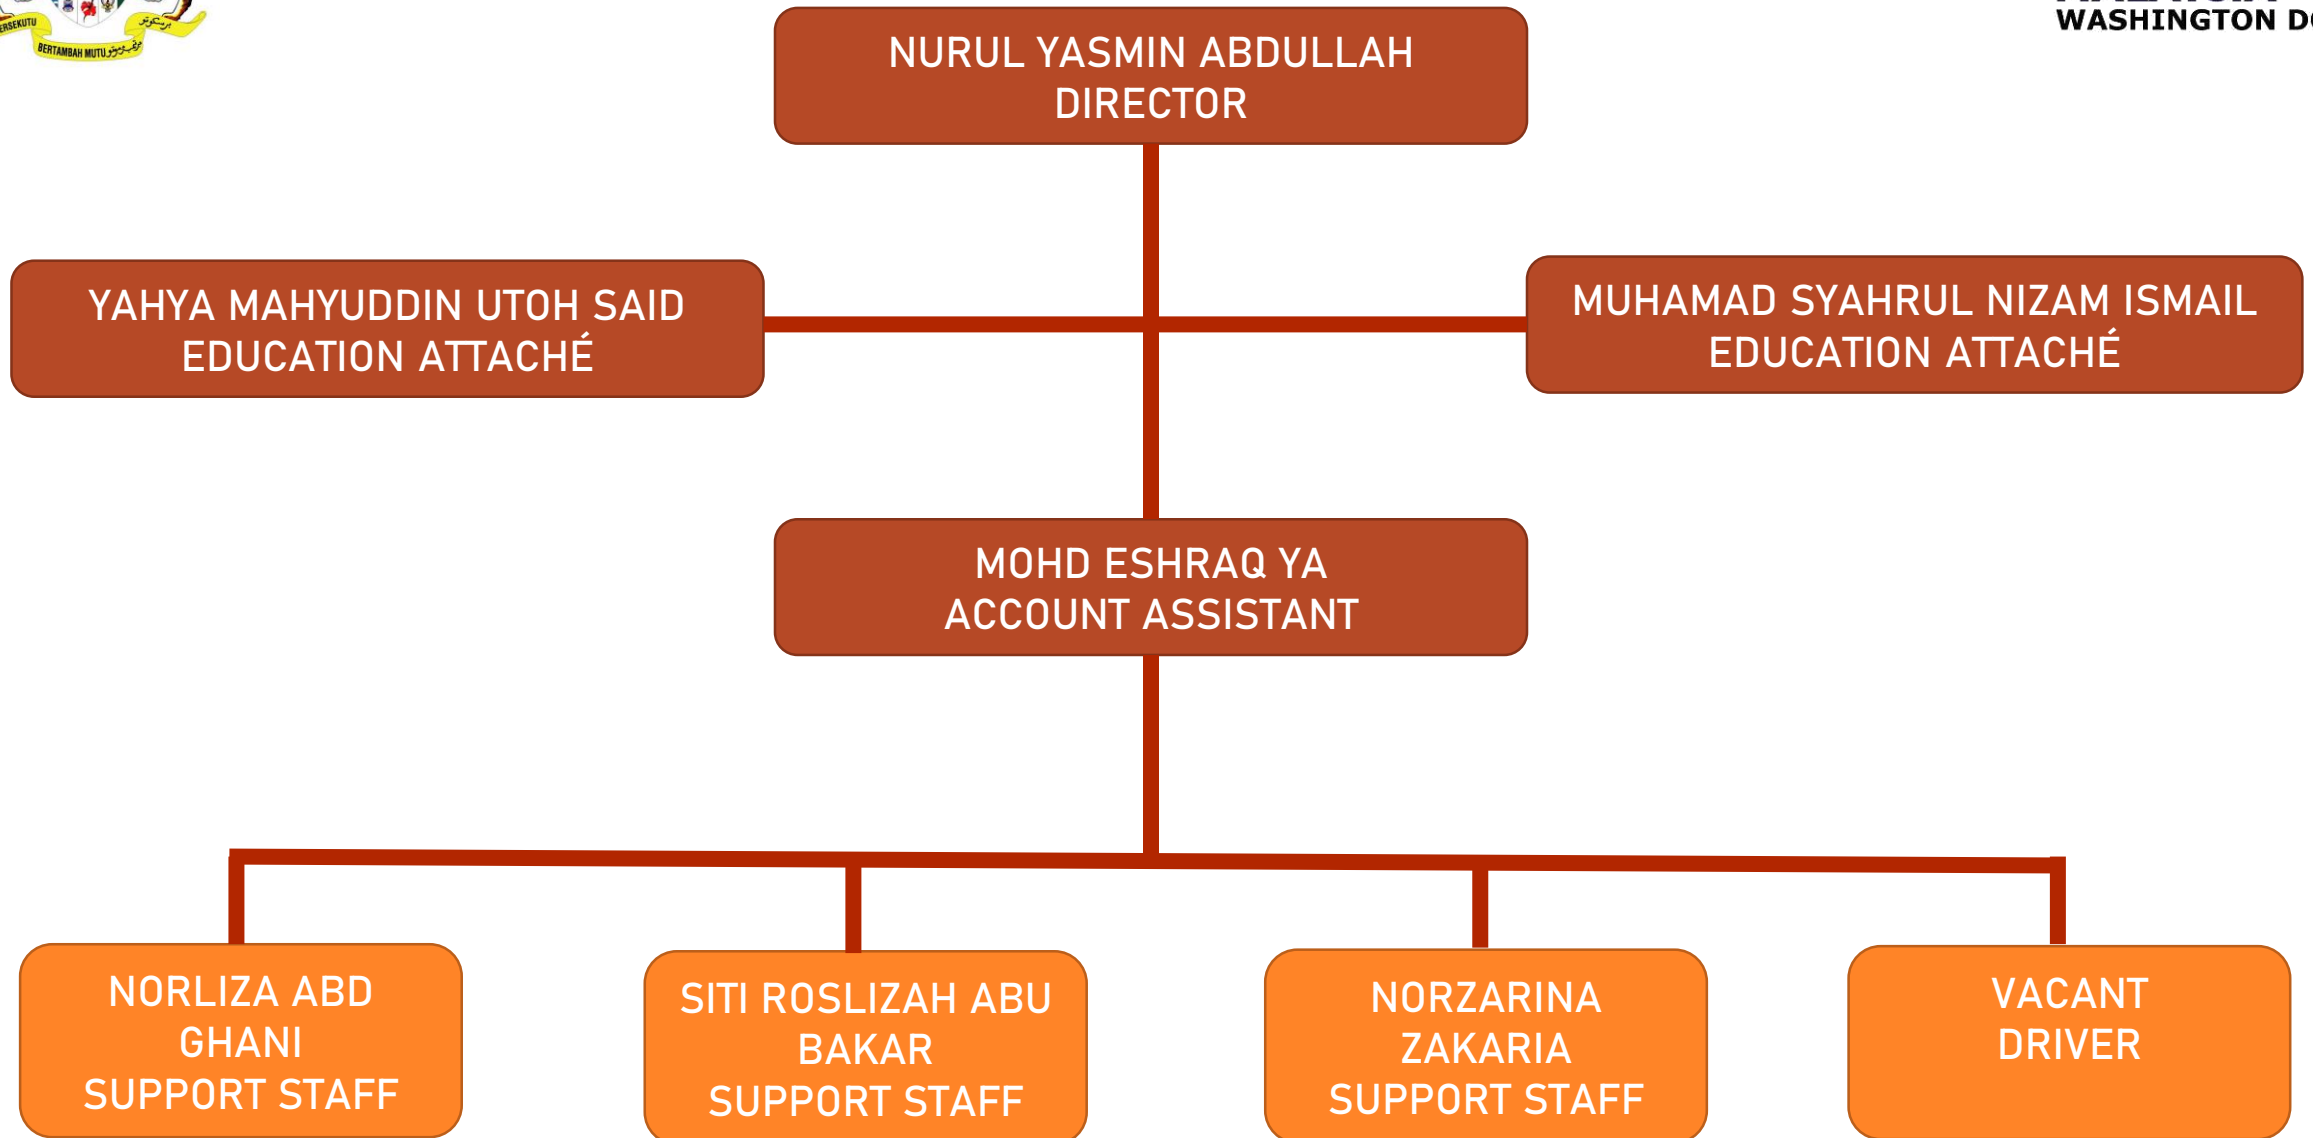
ERSEKUTU
BERTAMBAH MUTU

WASHINGTON D

NURUL YASMIN ABDULLAH
DIRECTOR

YAHYA MAHYUDDIN UTOH SAID
EDUCATION ATTACHÉ

MUHAMAD SYAHRUL NIZAM ISMAIL
EDUCATION ATTACHÉ

MOHD ESHRAQ YA
ACCOUNT ASSISTANT

NORLIZA ABD GHANI
SUPPORT STAFF

SITI ROSLIZAH ABU BAKAR
SUPPORT STAFF

NORZARINA ZAKARIA
SUPPORT STAFF

VACANT
DRIVER